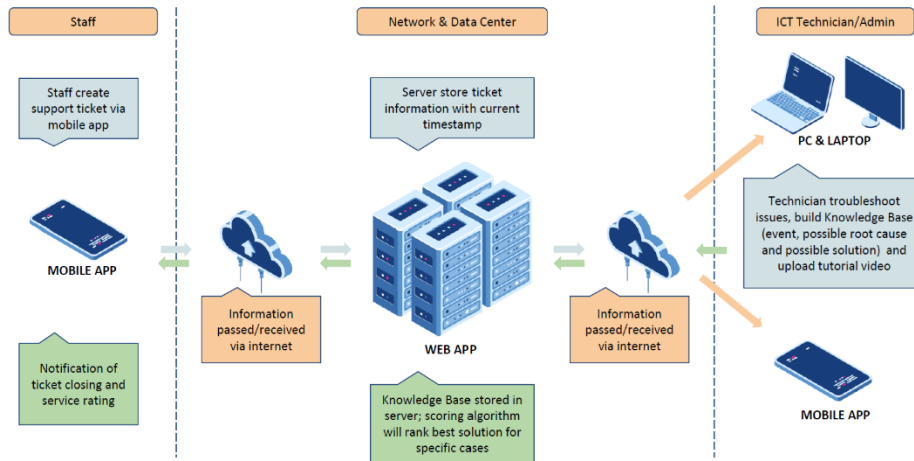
Staff

Network & Data Center

ICT Technician/Admin

Staff create support ticket via mobile app

MOBILE APP

Notification of ticket closing and service rating

Information passed/received via internet

Server store ticket information with current timestamp

WEB APP

Knowledge Base stored in server; scoring algorithm will rank best solution for specific cases

Information passed/received via internet

PC & LAPTOP

Technician troubleshoot issues, build Knowledge Base (event, possible root cause and possible solution) and upload tutorial video

MOBILE APP